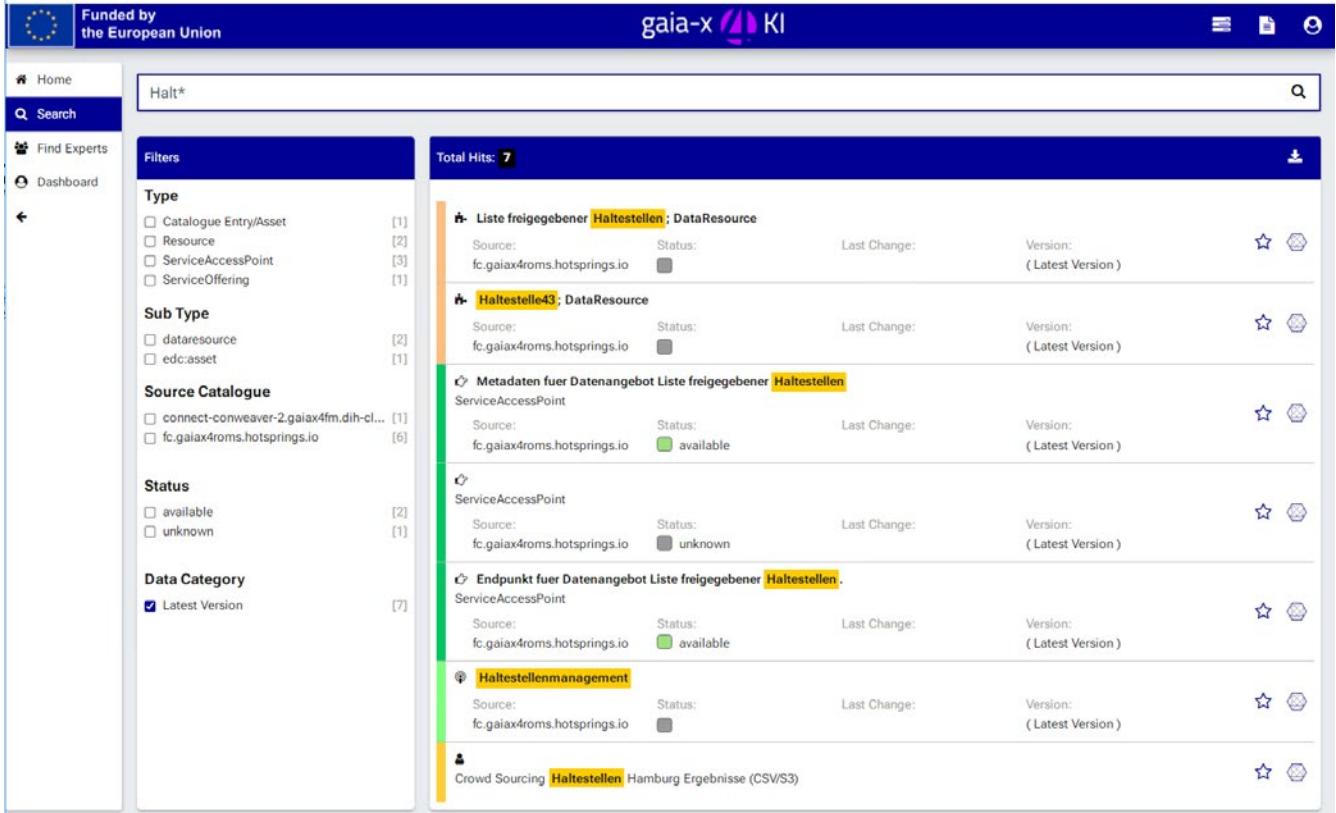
Funded by the European Union

gaia-x KI

Home
Search
Find Experts
Dashboard

Halt*

Filters

Type
Catalogue Entry/Asset [1]
Resource [2]
ServiceAccessPoint [3]
ServiceOffering [1]

Sub Type
dataresource [2]
edc:asset [1]

Source Catalogue
connect-conweaver-2.gaiax4fm.dih-cl... [1]
fc.gaiax4roms.hotsprings.io [6]

Status
available [2]
unknown [1]

Data Category
Latest Version [7]

Total Hits: 7

Liste freigegebener Haltestellen ; DataResource
Source: fc.gaiax4roms.hotsprings.io
Status:
Last Change:
Version: ( Latest Version )

Haltestelle43 ; DataResource
Source: fc.gaiax4roms.hotsprings.io
Status:
Last Change:
Version: ( Latest Version )

Metadaten fuer Datenangebot Liste freigegebener Haltestellen
ServiceAccessPoint
Source: fc.gaiax4roms.hotsprings.io
Status: available
Last Change:
Version: ( Latest Version )

ServiceAccessPoint
Source: fc.gaiax4roms.hotsprings.io
Status: unknown
Last Change:
Version: ( Latest Version )

Endpunkt fuer Datenangebot Liste freigegebener Haltestellen .
ServiceAccessPoint
Source: fc.gaiax4roms.hotsprings.io
Status: available
Last Change:
Version: ( Latest Version )

Haltestellenmanagement
Source: fc.gaiax4roms.hotsprings.io
Status:
Last Change:
Version: ( Latest Version )

Crowd Sourcing Haltestellen Hamburg Ergebnisse (CSV/S3)